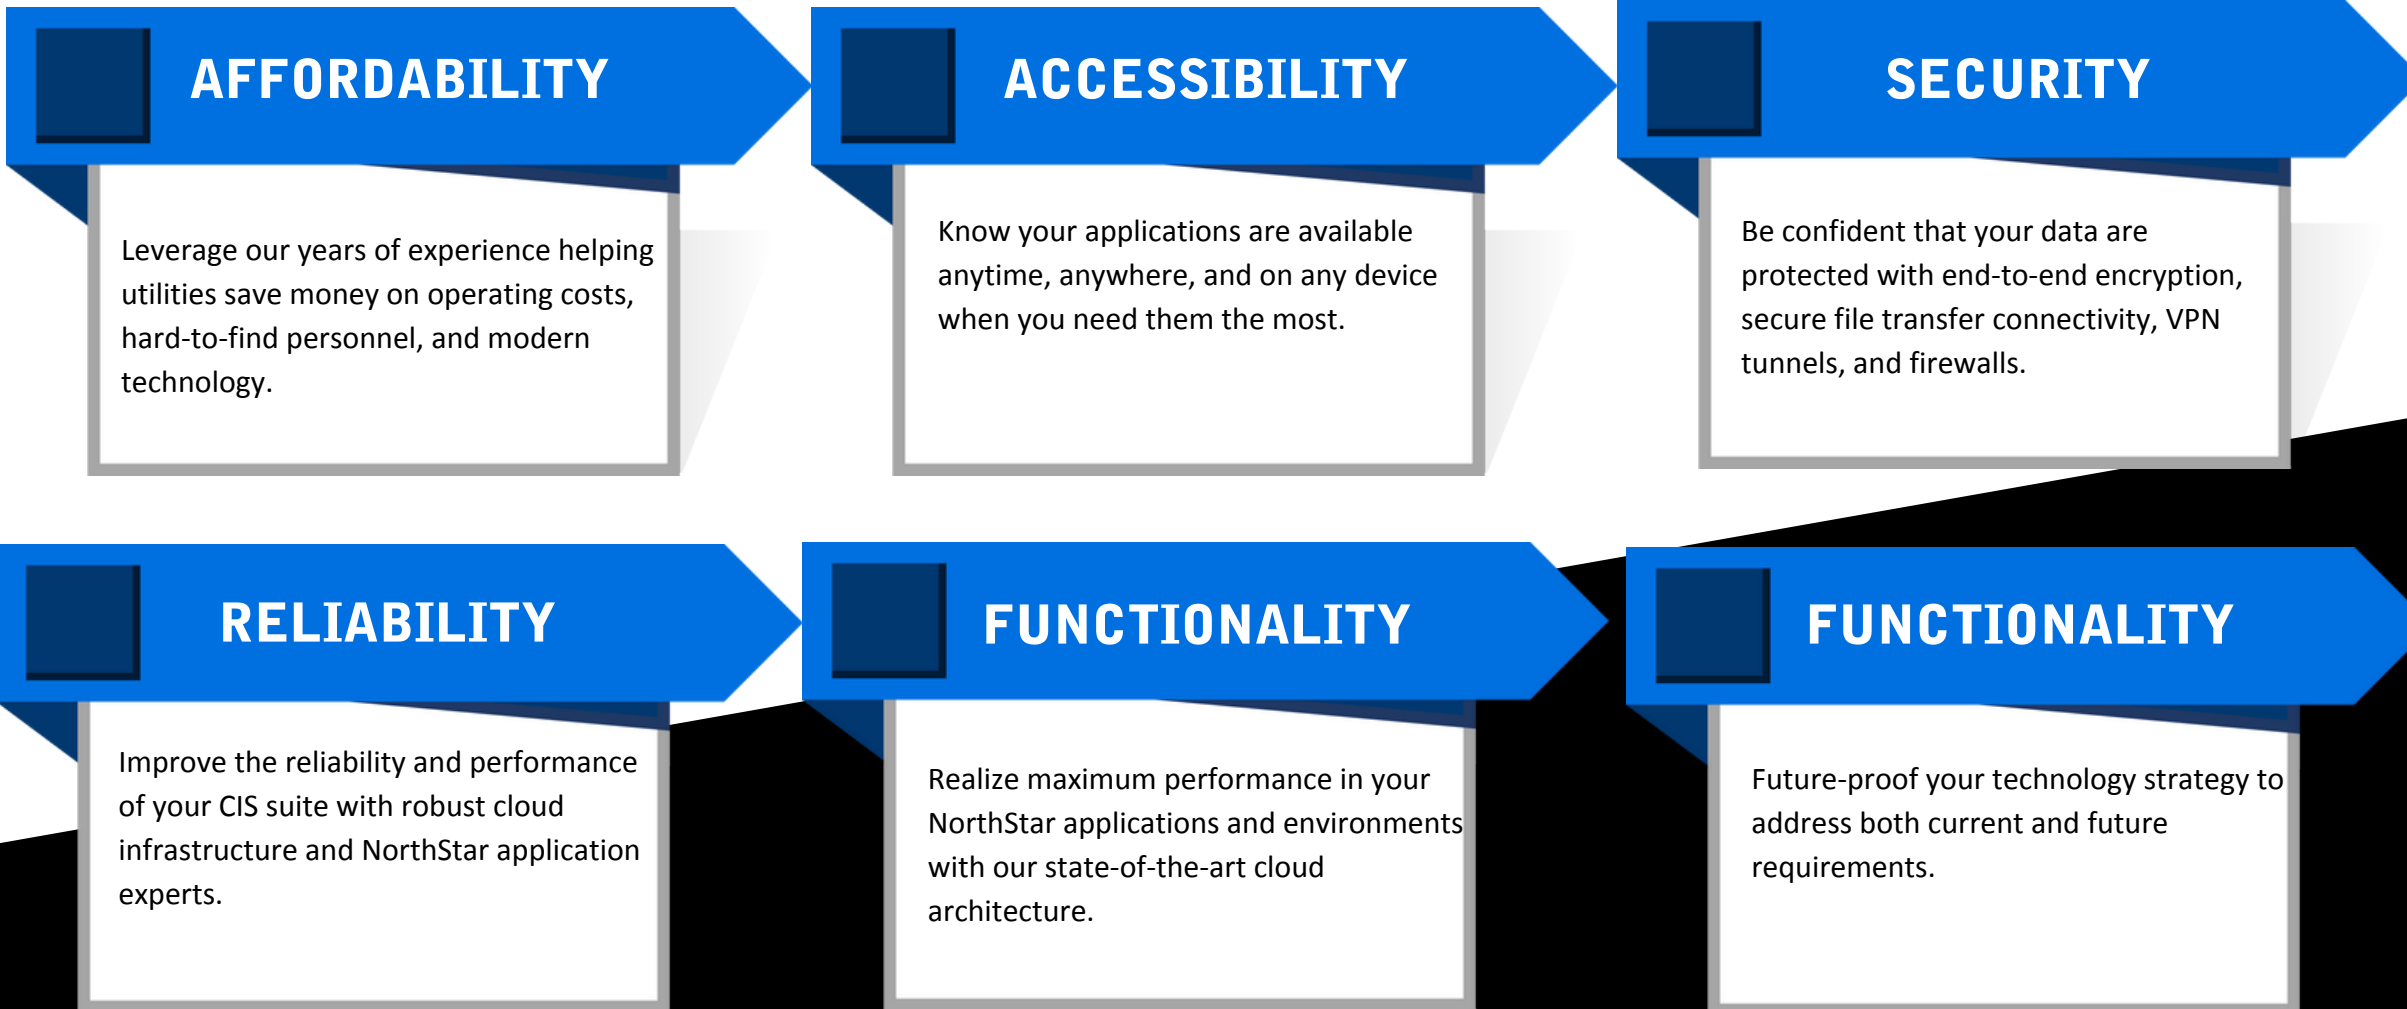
AFFORDABILITY

Leverage our years of experience helping utilities save money on operating costs, hard-to-find personnel, and modern technology.

ACCESSIBILITY

Know your applications are available anytime, anywhere, and on any device when you need them the most.

SECURITY

Be confident that your data are protected with end-to-end encryption, secure file transfer connectivity, VPN tunnels, and firewalls.

RELIABILITY

Improve the reliability and performance of your CIS suite with robust cloud infrastructure and NorthStar application experts.

FUNCTIONALITY

Realize maximum performance in your NorthStar applications and environments with our state-of-the-art cloud architecture.

FUNCTIONALITY

Future-proof your technology strategy to address both current and future requirements.